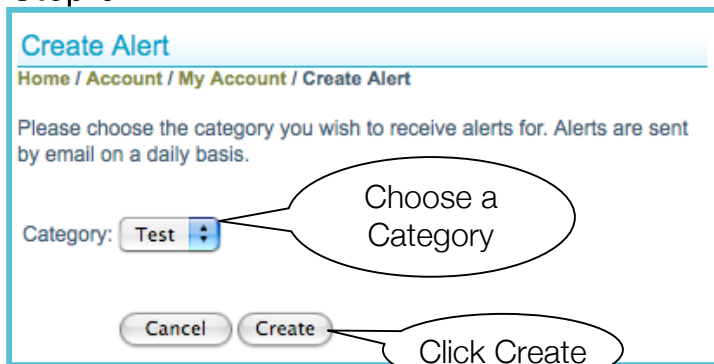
Create Alert
Home / Account / My Account / Create Alert

Please choose the category you wish to receive alerts for. Alerts are sent by email on a daily basis.

Category: Test

Choose a Category

Cancel Create

Click Create